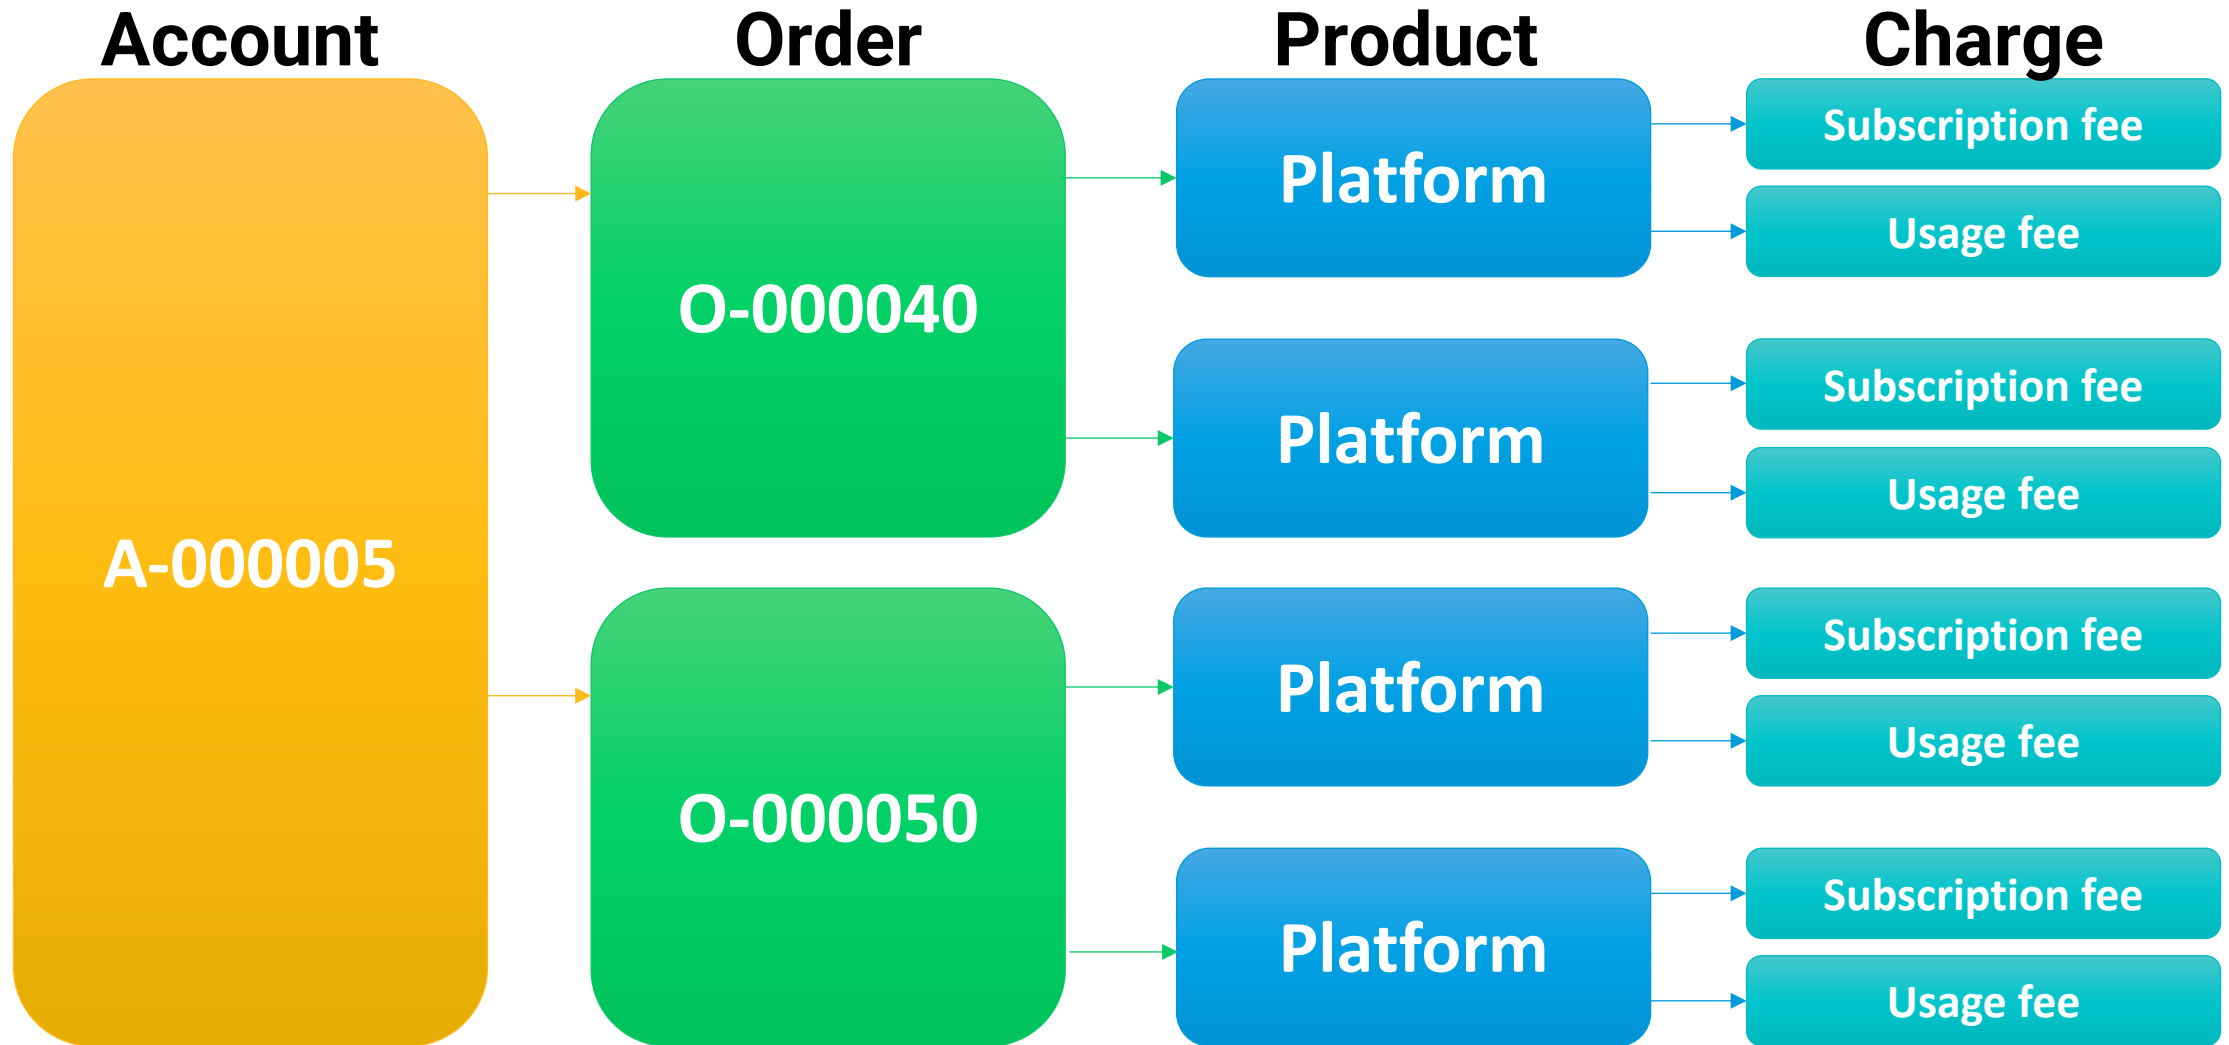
Account

Order

Product

Charge

A-000005

O-000040

O-000050

Platform

Subscription fee

Usage fee

Platform

Subscription fee

Usage fee

Platform

Subscription fee

Usage fee

Platform

Subscription fee

Usage fee